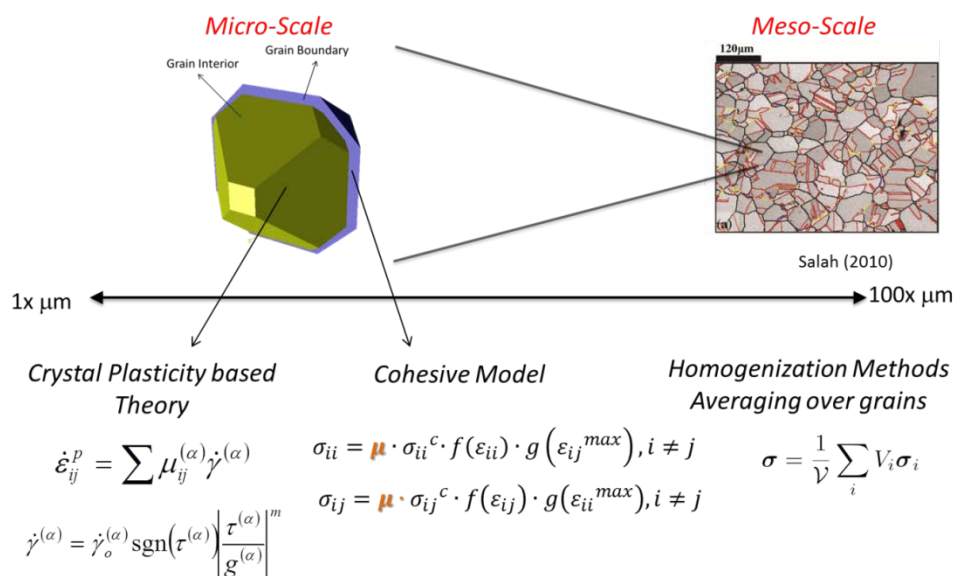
Micro-Scale

Grain Boundary

Grain Interior

Meso-Scale

120μm

(a)

Salah (2010)

1x μm

100x μm

Crystal Plasticity based Theory

$\dot{\varepsilon}_{ij}^{p} = \sum \mu_{ij}^{(\alpha)} \dot{\gamma}^{(\alpha)}$

$\dot{\gamma}^{(\alpha)} = \dot{\gamma}_{o}^{(\alpha)} \mathrm{sgn}\left(\tau^{(\alpha)}\right) \left| \frac{\tau^{(\alpha)}}{g^{(\alpha)}} \right|^{m}$

Cohesive Model

$\sigma_{ii} = \boldsymbol{\mu} \cdot {\sigma_{ii}}^{c} \cdot f(\varepsilon_{ii}) \cdot g\left({\varepsilon_{ij}}^{max}\right), i \neq j$

$\sigma_{ij} = \boldsymbol{\mu} \cdot {\sigma_{ij}}^{c} \cdot f(\varepsilon_{ij}) \cdot g\left({\varepsilon_{ii}}^{max}\right), i \neq j$

Homogenization Methods Averaging over grains

$\boldsymbol{\sigma} = \frac{1}{\mathcal{V}} \sum_{i} V_{i} \boldsymbol{\sigma}_{i}$